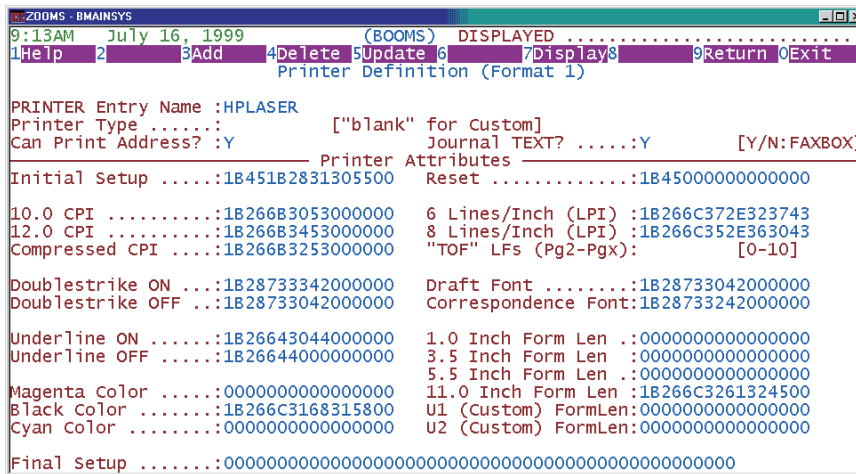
ZOOMS - BMAINSYS

9:13AM July 16, 1999 (BOOMS) DISPLAYED ...............................

1Help 2 3Add 4Delete 5Update 6 7Display 8 9Return 0Exit

Printer Definition (Format 1)

PRINTER Entry Name :HPLASER
Printer Type ......: ["blank" for Custom]
Can Print Address? :Y Journal TEXT? .....:Y [Y/N:FAXBOX]

Printer Attributes

Initial Setup .....:1B451B2831305500 Reset .............:1B45000000000000

10.0 CPI ..........:1B266B3053000000 6 Lines/Inch (LPI) :1B266C372E323743
12.0 CPI ..........:1B266B3453000000 8 Lines/Inch (LPI) :1B266C352E363043
Compressed CPI ....:1B266B3253000000 "TOF" LFs (Pg2-Pgx): [0-10]

Doublestrike ON ...:1B28733342000000 Draft Font ........:1B28733042000000
Doublestrike OFF ..:1B28733042000000 Correspondence Font:1B28733242000000

Underline ON ......:1B26643044000000 1.0 Inch Form Len .:0000000000000000
Underline OFF .....:1B26644000000000 3.5 Inch Form Len .:0000000000000000
5.5 Inch Form Len .:0000000000000000
Magenta Color .....:0000000000000000 11.0 Inch Form Len :1B266C3261324500
Black Color .......:1B266C3168315800 U1 (Custom) FormLen:0000000000000000
Cyan Color ........:0000000000000000 U2 (Custom) FormLen:0000000000000000

Final Setup .......:000000000000000000000000000000000000000000000000000000000